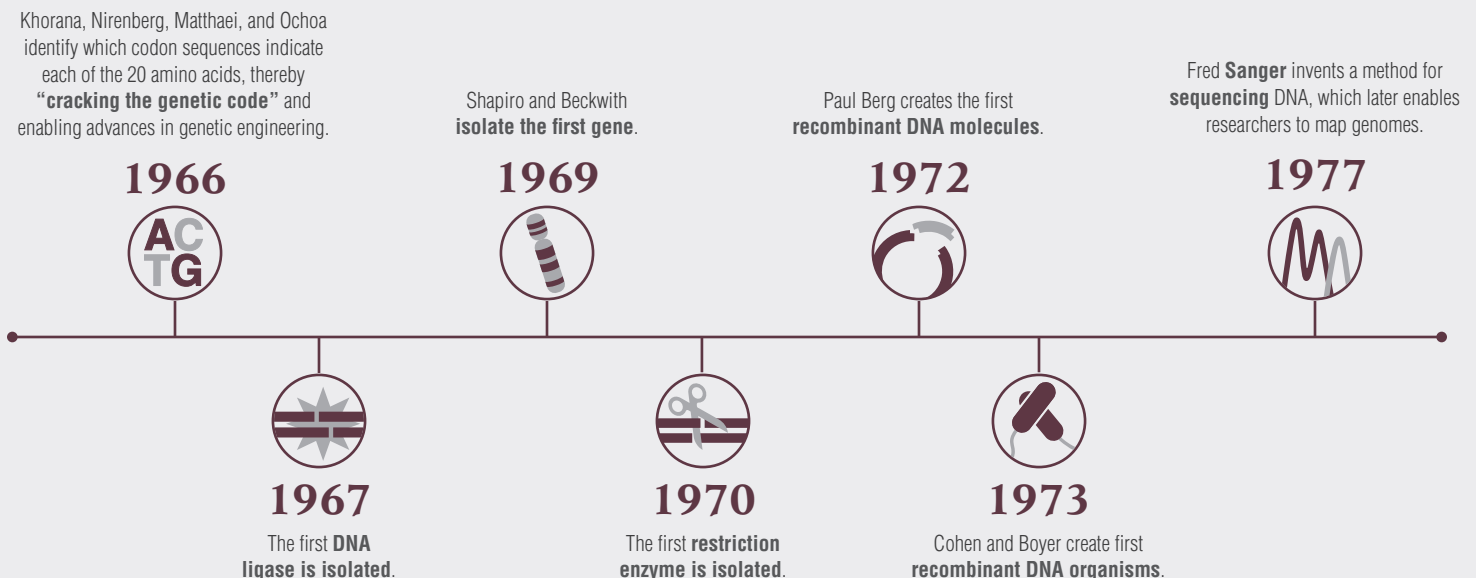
Khorana, Nirenberg, Matthaei, and Ochoa identify which codon sequences indicate each of the 20 amino acids, thereby **"cracking the genetic code"** and enabling advances in genetic engineering.

1966

ACTG

Shapiro and Beckwith **isolate the first gene**.

1969

Paul Berg creates the first **recombinant DNA molecules**.

1972

Fred **Sanger** invents a method for **sequencing** DNA, which later enables researchers to map genomes.

1977

1967

The first **DNA ligase is isolated**.

1970

The first **restriction enzyme is isolated**.

1973

Cohen and Boyer create first **recombinant DNA organisms**.